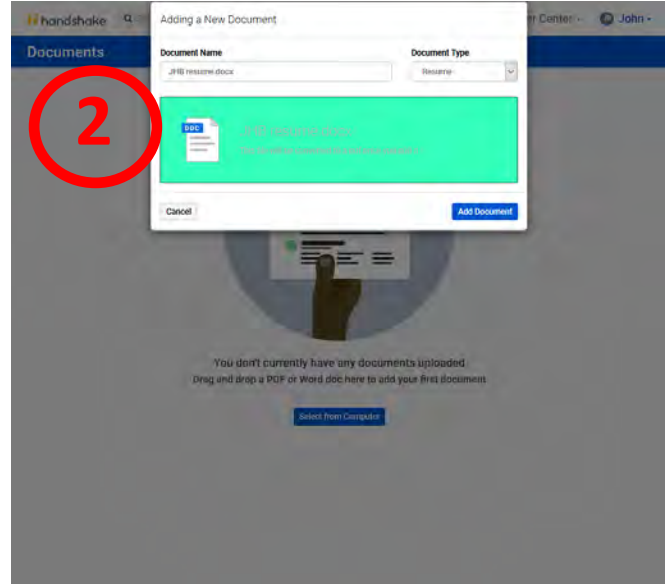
handshake

r Center

John

Documents

2

Adding a New Document

Document Name

JHB resume.docx

Document Type

Resume

DOC

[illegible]

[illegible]

Cancel

Add Document

You don't currently have any documents uploaded

Drag and drop a PDF or Word doc here to add your first document

Select from Computer